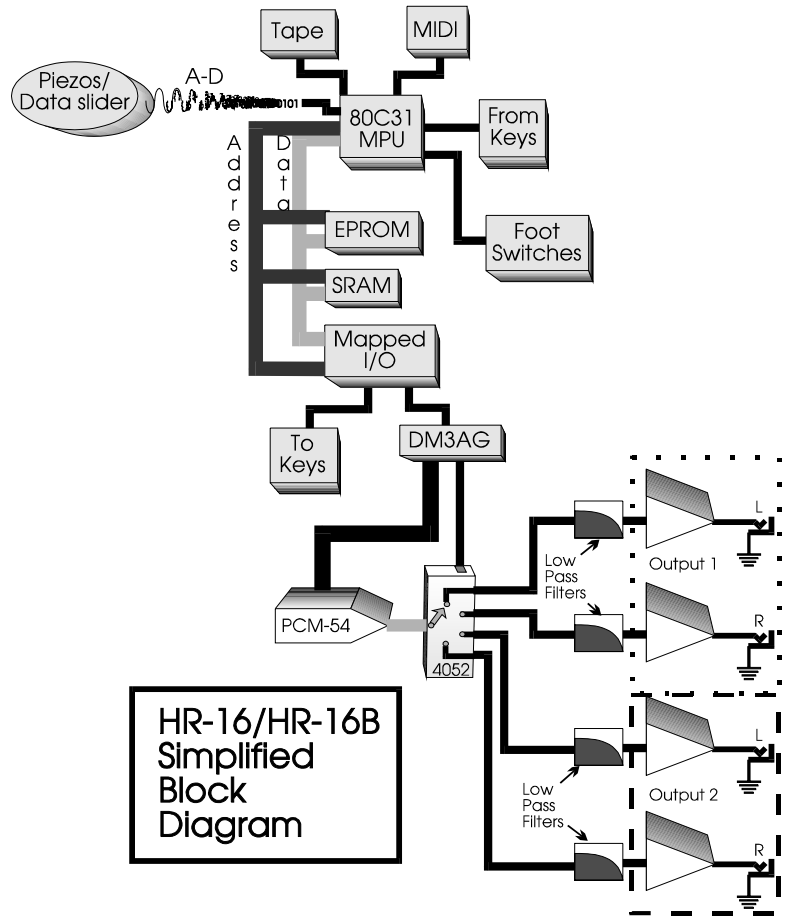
Tape

MIDI

Piezos/ Data slider

A-D

0101

80C31 MPU

From Keys

Address

Data

EPROM

Foot Switches

SRAM

Mapped I/O

To Keys

DM3AG

Low Pass Filters

L

Output 1

R

PCM-54

4052

L

Low Pass Filters

Output 2

R

HR-16/HR-16B Simplified Block Diagram